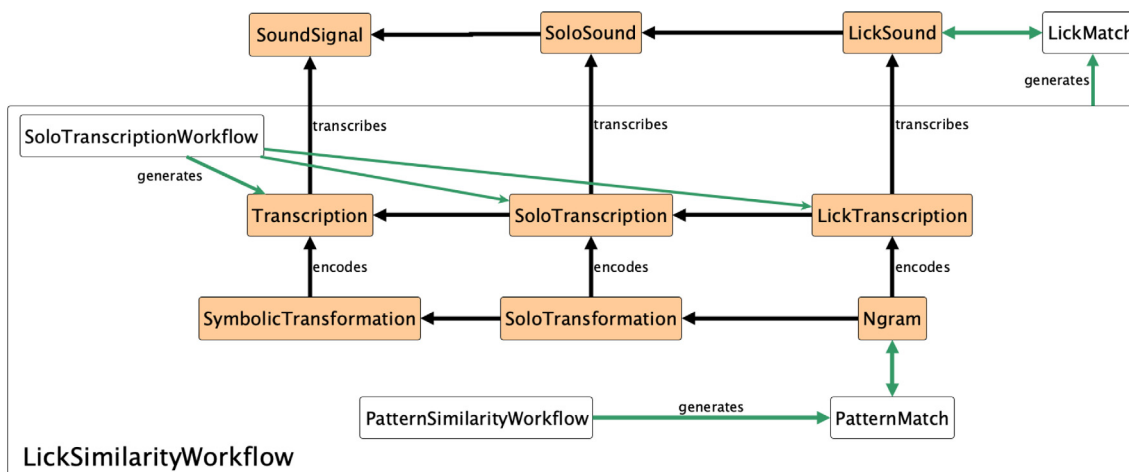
SoundSignal

SoloSound

LickSound

LickMatch

generates

SoloTranscriptionWorkflow

transcribes

transcribes

transcribes

generates

Transcription

SoloTranscription

LickTranscription

encodes

encodes

encodes

SymbolicTransformation

SoloTransformation

Ngram

PatternSimilarityWorkflow

generates

PatternMatch

LickSimilarityWorkflow